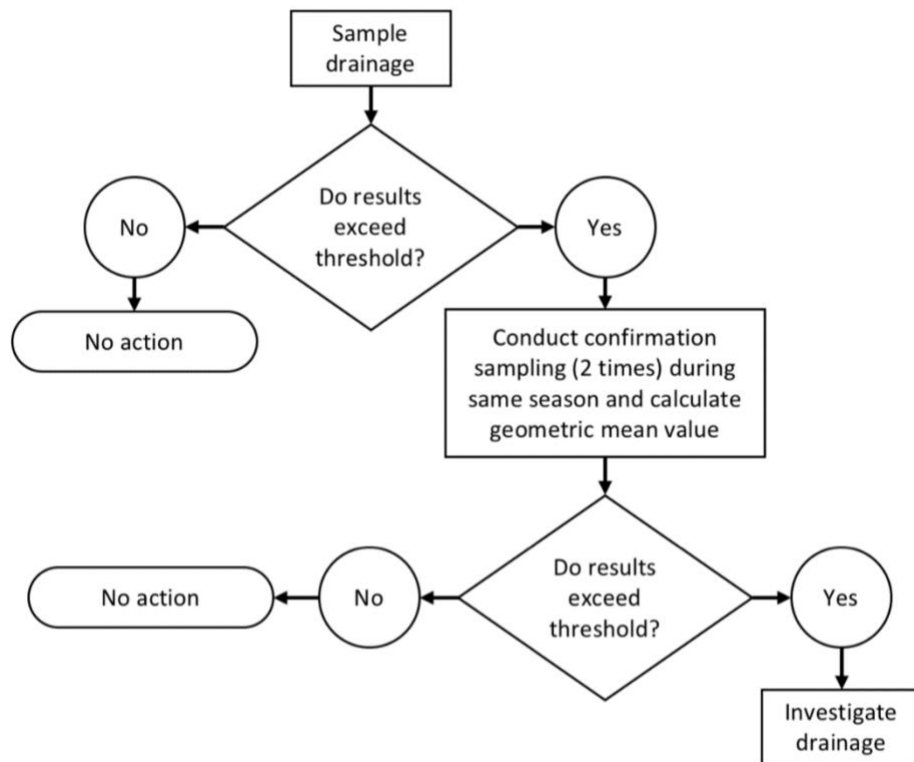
Sample drainage

Do results exceed threshold?

No

No action

Yes

Conduct confirmation sampling (2 times) during same season and calculate geometric mean value

Do results exceed threshold?

No

No action

Yes

Investigate drainage